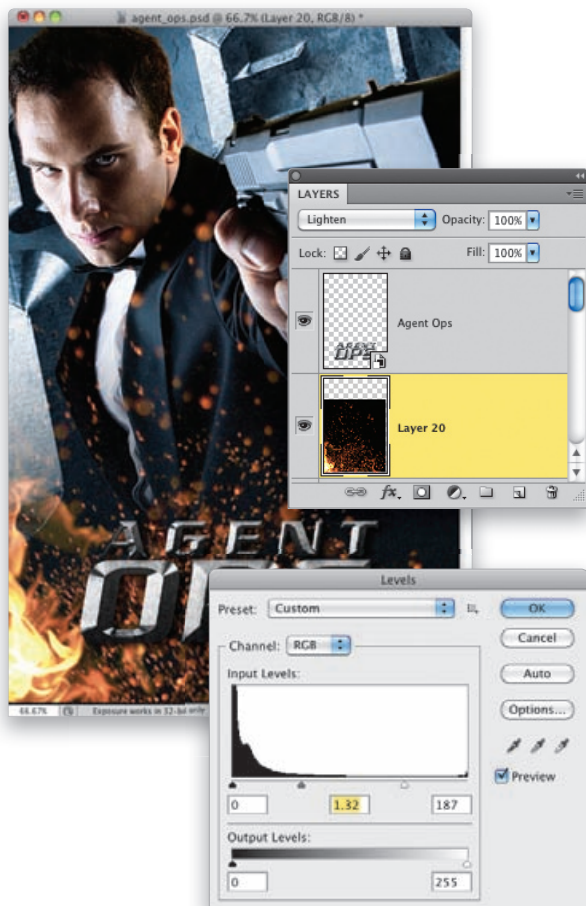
agent_ops.psd @ 66.7% (Layer 20, RGB/8) *

LAYERS
Lighten
Opacity: 100%
Lock:
Fill: 100%
Agent Ops
Layer 20

AGENT
OPS

66.67%
Exposure works in 32-bit only

Levels
Preset: Custom
OK
Cancel
Auto
Options...
Preview
Channel: RGB
Input Levels:
0
1.32
187
Output Levels:
0
255